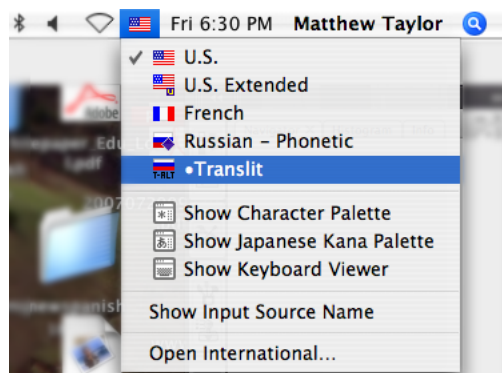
Fri 6:30 PM Matthew Taylor

✓ U.S.
U.S. Extended
French
Russian - Phonetic
T-RLT •Translit

Show Character Palette
Show Japanese Kana Palette
Show Keyboard Viewer

Show Input Source Name

Open International...